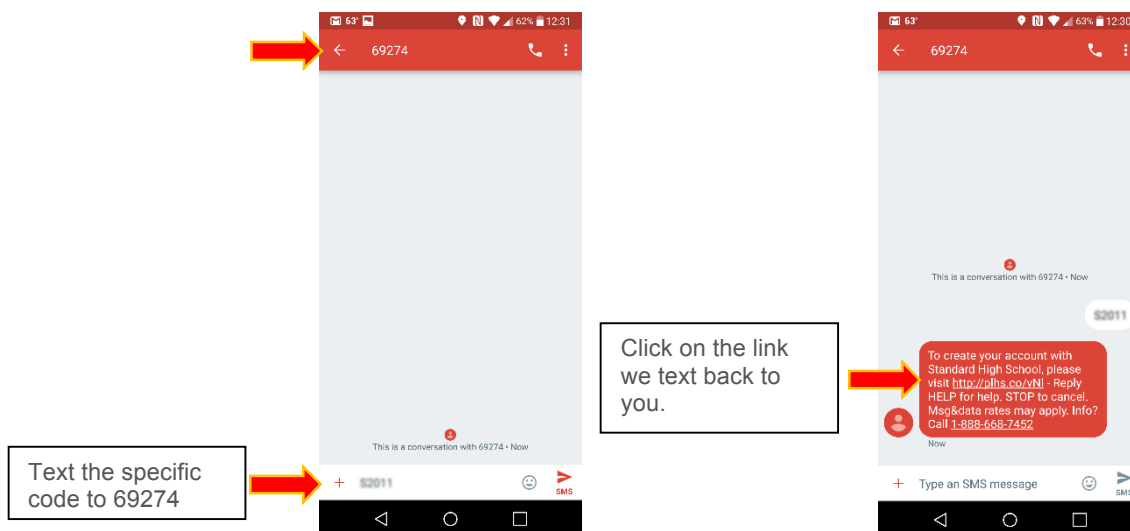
63° 62% 12:31

69274

This is a conversation with 69274 • Now

Text the specific code to 69274

S2011

SMS

63° 63% 12:30

69274

This is a conversation with 69274 • Now

S2011

Click on the link we text back to you.

To create your account with Standard High School, please visit http://plhs.co/vNI - Reply HELP for help. STOP to cancel. Msg&data rates may apply. Info? Call 1-888-668-7452

Now

Type an SMS message

SMS